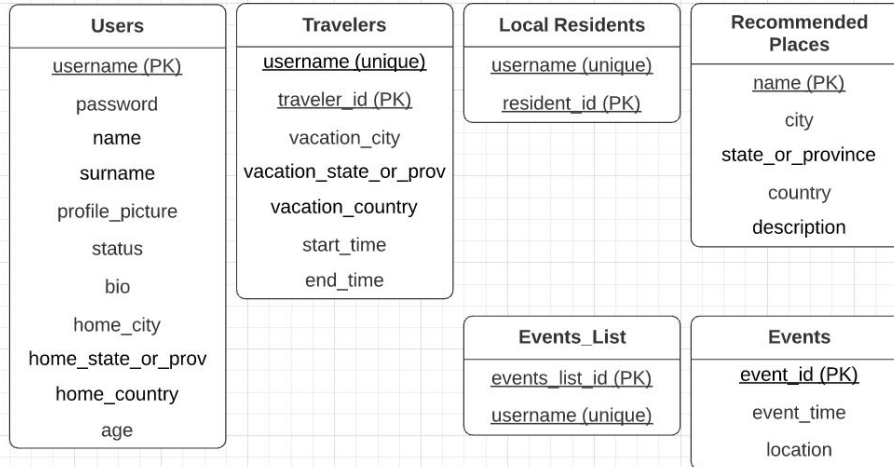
Users

username (PK)

password

name

surname

profile_picture

status

bio

home_city

home_state_or_prov

home_country

age

Travelers

username (unique)

traveler_id (PK)

vacation_city

vacation_state_or_prov

vacation_country

start_time

end_time

Local Residents

username (unique)

resident_id (PK)

Recommended Places

name (PK)

city

state_or_province

country

description

Events_List

events_list_id (PK)

username (unique)

Events

event_id (PK)

event_time

location